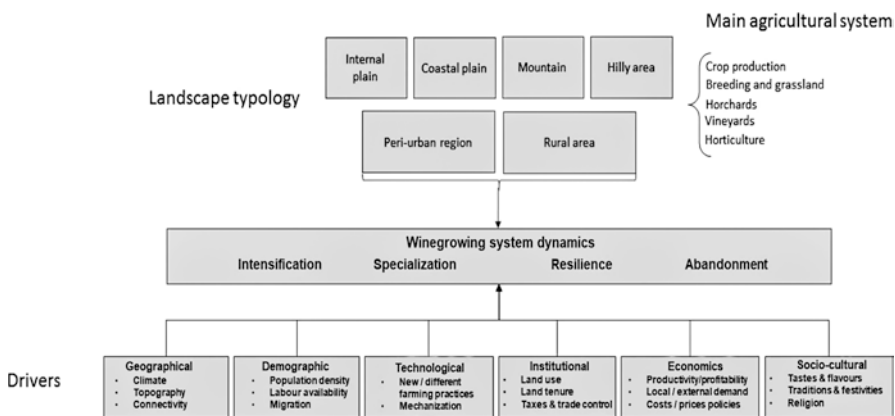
Main agricultural system

Landscape typology

Internal plain

Coastal plain

Mountain

Hilly area

Crop production
Breeding and grassland
Horchards
Vineyards
Horticulture

Peri-urban region

Rural area

Winegrowing system dynamics
Intensification Specialization Resilience Abandonment

Drivers

Geographical
- Climate
- Topography
- Connectivity

Demographic
- Population density
- Labour availability
- Migration

Technological
- New / different farming practices
- Mechanization

Institutional
- Land use
- Land tenure
- Taxes & trade control

Economics
- Productivity/profitability
- Local / external demand
- Costs / prices policies

Socio-cultural
- Tastes & flavours
- Traditions & festivities
- Religion